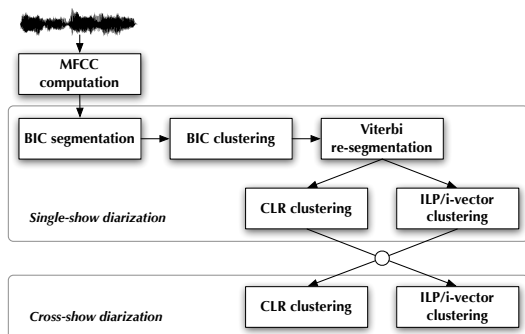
MFCC computation

BIC segmentation

BIC clustering

Viterbi re-segmentation

CLR clustering

ILP/i-vector clustering

Single-show diarization

Cross-show diarization

CLR clustering

ILP/i-vector clustering